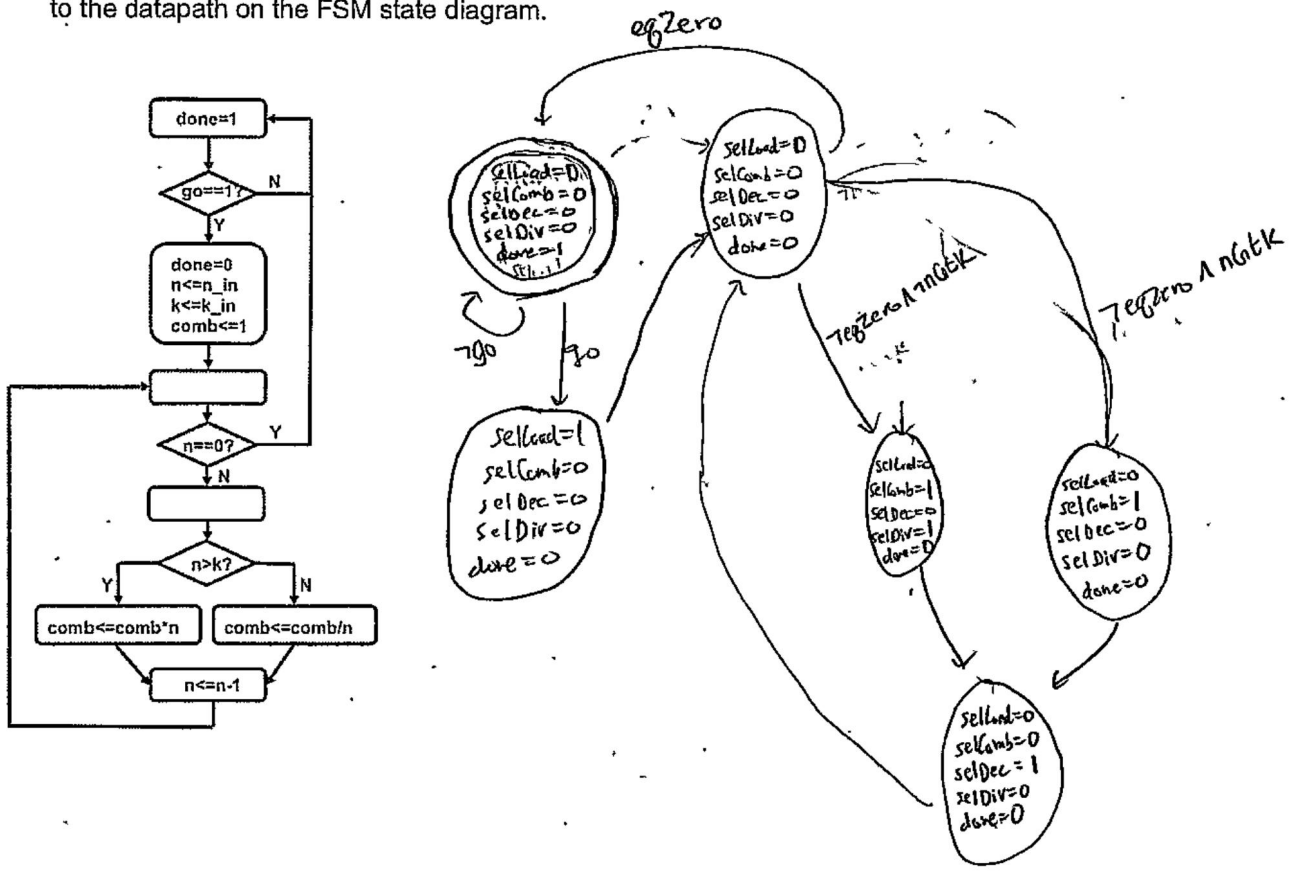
to the datapath on the FSM state diagram.

done=1

go==1?

N

Y

done=0
n<=n_in
k<=k_in
comb<=1

n==0?

Y

N

n>k?

Y

N

comb<=comb*n

comb<=comb/n

n<=n-1

eqZero

selLoad=0
selComb=0
selDec=0
selDiv=0
done=1
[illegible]

¬go

go

selLoad=1
selComb=0
selDec=0
selDiv=0
done=0

selLoad=0
selComb=0
selDec=0
selDiv=0
done=0

¬eqZero ∧ ¬nGtK

¬eqZero ∧ nGtK

selLoad=0
selComb=1
selDec=0
selDiv=1
done=0

selLoad=0
selComb=1
selDec=0
selDiv=0
done=0

selLoad=0
selComb=0
selDec=1
selDiv=0
done=0